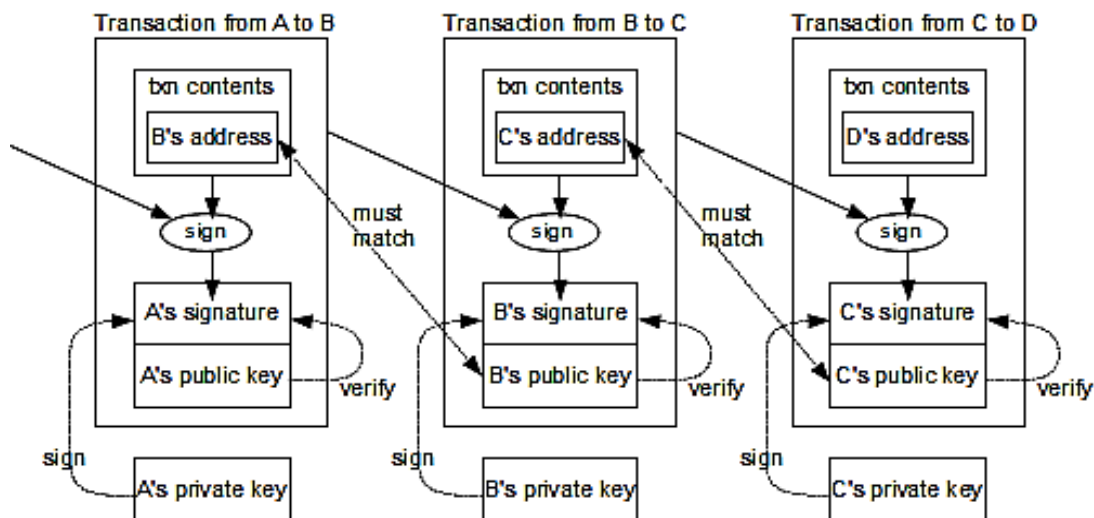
Transaction from A to B

txn contents

B's address

sign

A's signature

A's public key

verify

sign

A's private key

must match

Transaction from B to C

txn contents

C's address

sign

B's signature

B's public key

verify

sign

B's private key

must match

Transaction from C to D

txn contents

D's address

sign

C's signature

C's public key

verify

sign

C's private key